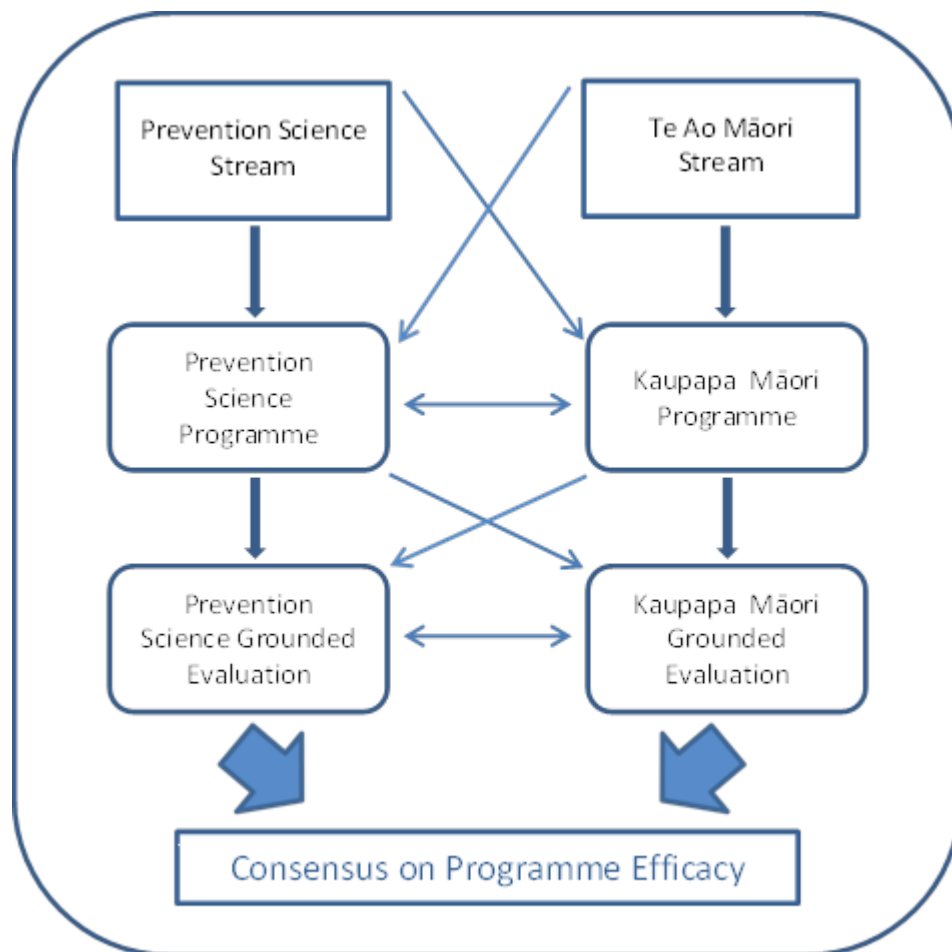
Prevention Science Stream

Te Ao Māori Stream

Prevention Science Programme

Kaupapa Māori Programme

Prevention Science Grounded Evaluation

Kaupapa Māori Grounded Evaluation

Consensus on Programme Efficacy